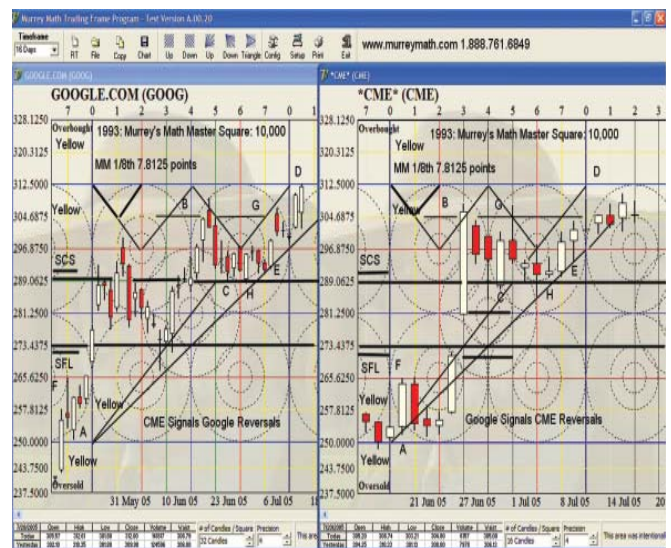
Murrey Math Trading Frame Program - Test Version 4.00.20

Timeframe
16 Days
RT File Copy Chart Up Down Up Down Triangle Config Setup Print Exit

www.murreymath.com 1.888.761.6849

GOOGLE.COM (GOOG)

GOOGLE.COM (GOOG)
7 0 1 2 3 4 5 6 7 0
328.1250
Overbought
Yellow
1993: Murrey's Math Master Square: 10,000
MM 1/8th 7.8125 points
320.3125
312.5000
D
304.6875
Yellow
B
G
296.8750
SCS
289.0625
E
C
H
281.2500
273.4375
SFL
265.6250
F
257.8125
Yellow
A
CME Signals Google Reversals
250.0000
243.7500
Yellow
237.5000
Oversold
31 May 05 10 Jun 05 23 Jun 05 6 Jul 05 1

*CME* (CME)

*CME* (CME)
7 0 1 2 3 4 5 6 7 0 1 2 3
328.1250
Overbought
1993: Murrey's Math Master Square: 10,000
320.3125
MM 1/8th 7.8125 points
312.5000
D
304.6875
Yellow
B
G
296.8750
SCS
289.0625
C
E
H
281.2500
273.4375
SFL
265.6250
F
257.8125
Yellow
Google Signals CME Reversals
250.0000
A
Yellow
243.7500
237.5000
Oversold
21 Jun 05 27 Jun 05 1 Jul 05 8 Jul 05 14 Jul 05 20

Open High Low Close Volume Vol/r # of Candles / Square Precision
Today
Yesterday
32 Candles
This are

Open High Low Close Volume Vol/r # of Candles / Square Precision
Today
Yesterday
16 Candles
This area was intentiona